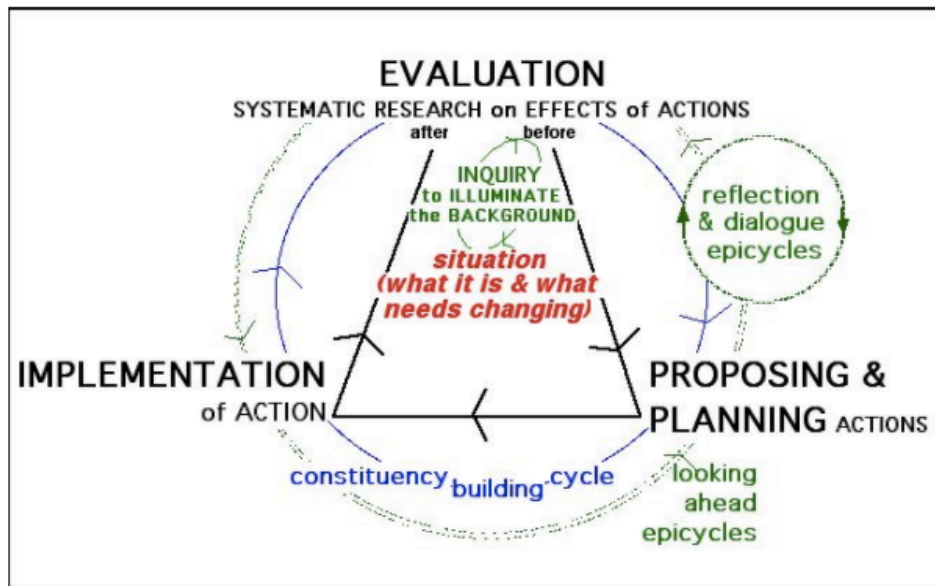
EVALUATION
SYSTEMATIC RESEARCH on EFFECTS of ACTIONS

after

before

INQUIRY to ILLUMINATE the BACKGROUND

situation (what it is & what needs changing)

reflection & dialogue epicycles

IMPLEMENTATION of ACTION

PROPOSING & PLANNING ACTIONS

constituency building cycle

looking ahead epicycles